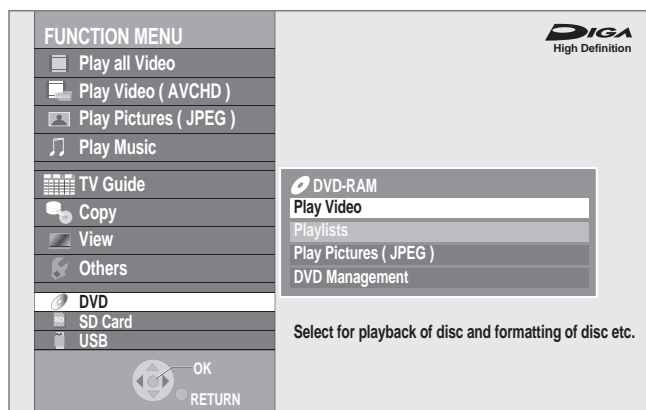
FUNCTION MENU
Play all Video
Play Video ( AVCHD )
Play Pictures ( JPEG )
Play Music
TV Guide
Copy
View
Others
DVD
SD Card
USB
OK
RETURN

DIGA
High Definition

DVD-RAM
Play Video
Playlists
Play Pictures ( JPEG )
DVD Management

Select for playback of disc and formatting of disc etc.